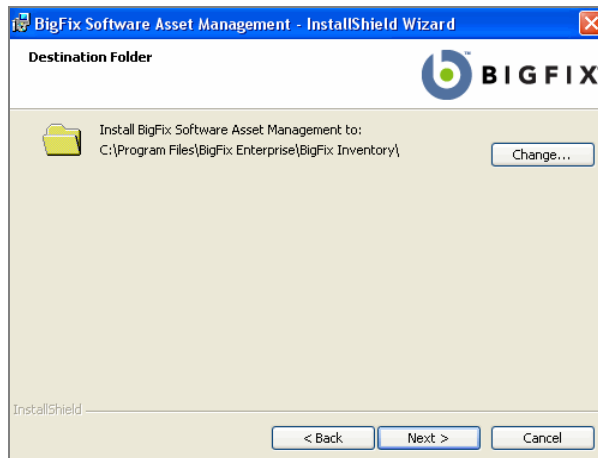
BigFix Software Asset Management - InstallShield Wizard

Destination Folder

BIGFIX

Install BigFix Software Asset Management to:
C:\Program Files\BigFix Enterprise\BigFix Inventory\

Change...

InstallShield

< Back

Next >

Cancel